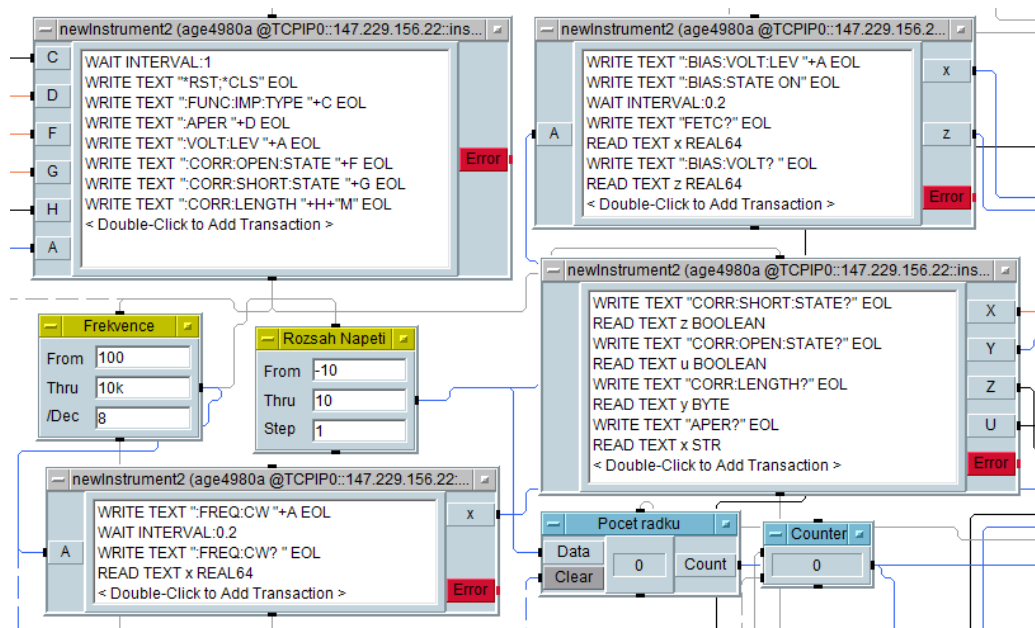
newInstrument2 (age4980a @TCPIP0::147.229.156.22::ins...

C
D
F
G
H
A

WAIT INTERVAL:1
WRITE TEXT "*RST;*CLS" EOL
WRITE TEXT ":FUNC:IMP:TYPE "+C EOL
WRITE TEXT ":APER "+D EOL
WRITE TEXT ":VOLT:LEV "+A EOL
WRITE TEXT ":CORR:OPEN:STATE "+F EOL
WRITE TEXT ":CORR:SHORT:STATE "+G EOL
WRITE TEXT ":CORR:LENGTH "+H+"M" EOL
< Double-Click to Add Transaction >

Error

newInstrument2 (age4980a @TCPIP0::147.229.156.2...

A

WRITE TEXT ":BIAS:VOLT:LEV "+A EOL
WRITE TEXT ":BIAS:STATE ON" EOL
WAIT INTERVAL:0.2
WRITE TEXT "FETC?" EOL
READ TEXT x REAL64
WRITE TEXT ":BIAS:VOLT? " EOL
READ TEXT z REAL64
< Double-Click to Add Transaction >

x
z
Error

Frekvence
From 100
Thru 10k
/Dec 8

Rozsah Napeti
From -10
Thru 10
Step 1

newInstrument2 (age4980a @TCPIP0::147.229.156.22::ins...

WRITE TEXT "CORR:SHORT:STATE?" EOL
READ TEXT z BOOLEAN
WRITE TEXT "CORR:OPEN:STATE?" EOL
READ TEXT u BOOLEAN
WRITE TEXT "CORR:LENGTH?" EOL
READ TEXT y BYTE
WRITE TEXT "APER?" EOL
READ TEXT x STR
< Double-Click to Add Transaction >

X
Y
Z
U
Error

newInstrument2 (age4980a @TCPIP0::147.229.156.22:...

A

WRITE TEXT ":FREQ:CW "+A EOL
WAIT INTERVAL:0.2
WRITE TEXT ":FREQ:CW? " EOL
READ TEXT x REAL64
< Double-Click to Add Transaction >

x
Error

Pocet radku
Data
Clear
0
Count

Counter
0